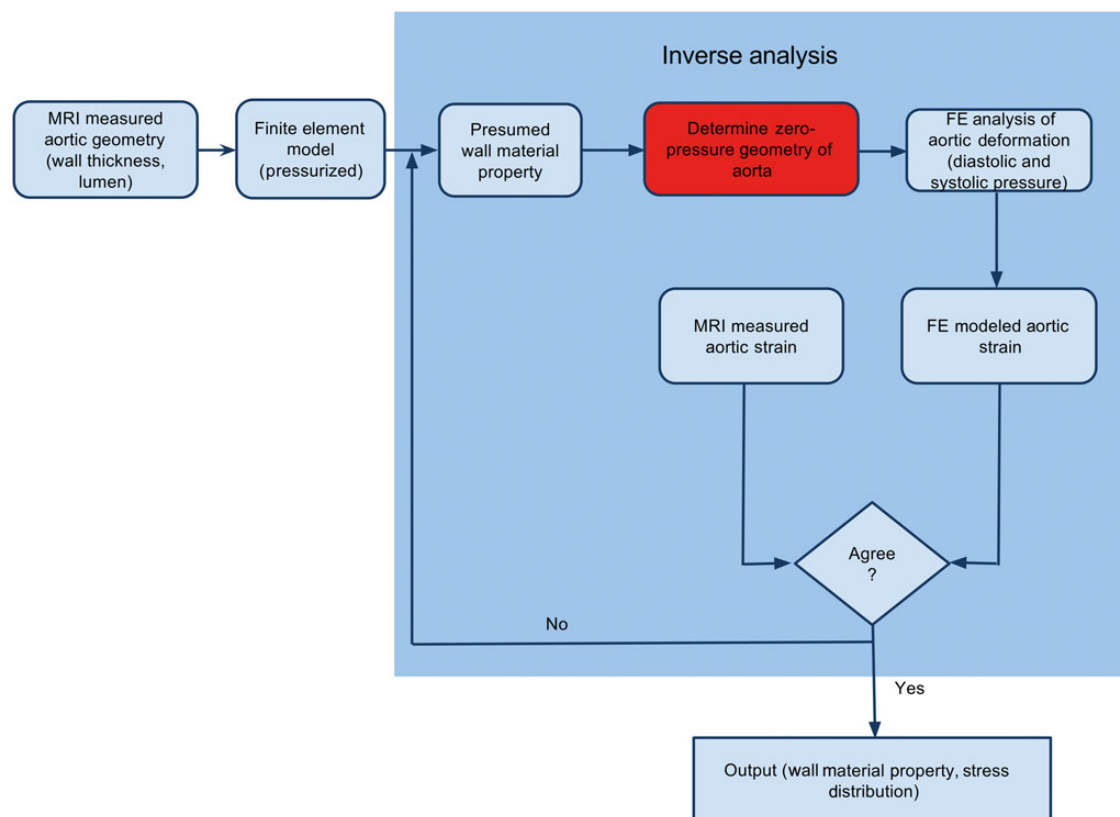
Inverse analysis

MRI measured aortic geometry (wall thickness, lumen)

Finite element model (pressurized)

Presumed wall material property

Determine zero-pressure geometry of aorta

FE analysis of aortic deformation (diastolic and systolic pressure)

MRI measured aortic strain

FE modeled aortic strain

Agree ?

No

Yes

Output (wall material property, stress distribution)